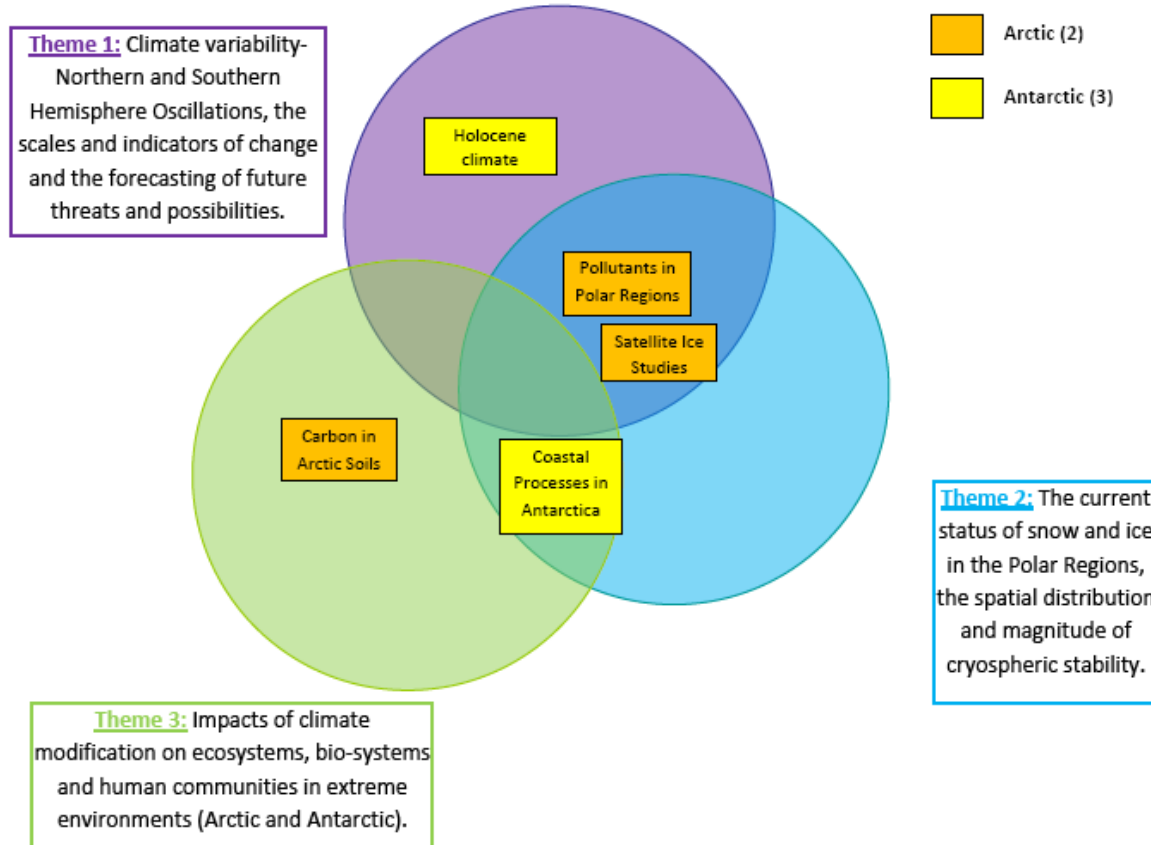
Theme 1: Climate variability- Northern and Southern Hemisphere Oscillations, the scales and indicators of change and the forecasting of future threats and possibilities.

Arctic (2)

Antarctic (3)

Holocene climate

Pollutants in Polar Regions

Satellite Ice Studies

Carbon in Arctic Soils

Coastal Processes in Antarctica

Theme 2: The current status of snow and ice in the Polar Regions, the spatial distribution and magnitude of cryospheric stability.

Theme 3: Impacts of climate modification on ecosystems, bio-systems and human communities in extreme environments (Arctic and Antarctic).